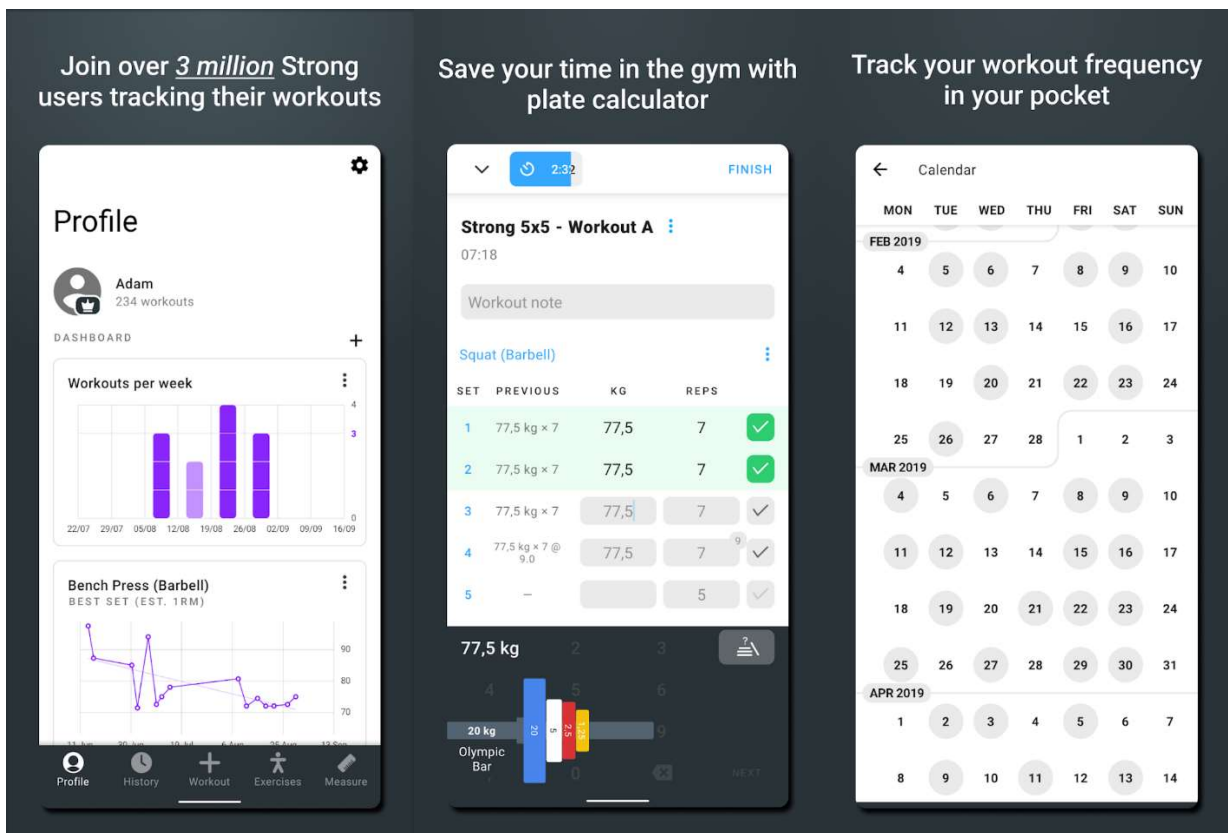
Join over 3 million Strong users tracking their workouts

Profile

Adam
234 workouts

DASHBOARD
+

Workouts per week
4
3
0
22/07 29/07 05/08 12/08 19/08 26/08 02/09 09/09 16/09

Bench Press (Barbell)
BEST SET (EST. 1RM)
90
80
70

Profile History Workout Exercises Measure

Save your time in the gym with plate calculator

2:32
FINISH

Strong 5x5 - Workout A
07:18

Workout note

Squat (Barbell)

| SET | PREVIOUS | KG | REPS |
|---|---|---|---|
| 1 | 77,5 kg × 7 | 77,5 | 7 |
| 2 | 77,5 kg × 7 | 77,5 | 7 |
| 3 | 77,5 kg × 7 | 77,5 | 7 |
| 4 | 77,5 kg × 7 @ 9.0 | 77,5 | 7 |
| 5 | – | | 5 |

77,5 kg
20 kg
Olympic Bar
20 5 2,5 1,25
NEXT

Track your workout frequency in your pocket

Calendar

| MON | TUE | WED | THU | FRI | SAT | SUN |
|---|---|---|---|---|---|---|
| FEB 2019 | | | | | | |
| 4 | 5 | 6 | 7 | 8 | 9 | 10 |
| 11 | 12 | 13 | 14 | 15 | 16 | 17 |
| 18 | 19 | 20 | 21 | 22 | 23 | 24 |
| 25 | 26 | 27 | 28 | 1 | 2 | 3 |
| MAR 2019 | | | | | | |
| 4 | 5 | 6 | 7 | 8 | 9 | 10 |
| 11 | 12 | 13 | 14 | 15 | 16 | 17 |
| 18 | 19 | 20 | 21 | 22 | 23 | 24 |
| 25 | 26 | 27 | 28 | 29 | 30 | 31 |
| APR 2019 | | | | | | |
| 1 | 2 | 3 | 4 | 5 | 6 | 7 |
| 8 | 9 | 10 | 11 | 12 | 13 | 14 |